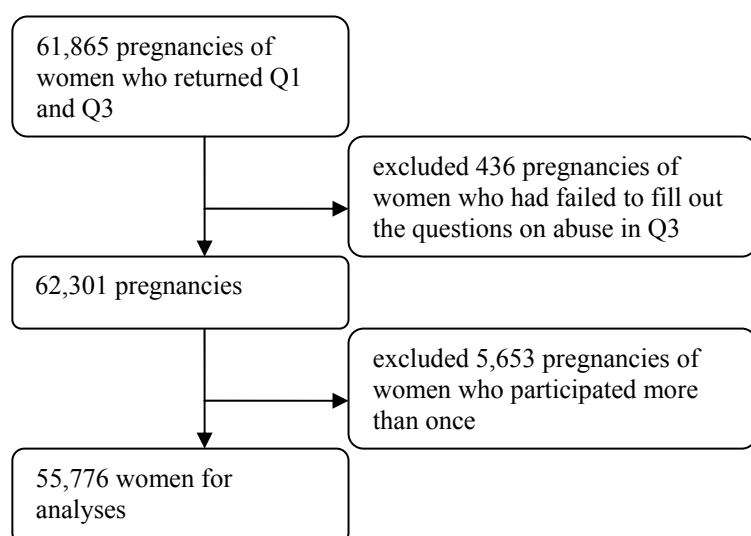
61,865 pregnancies of women who returned Q1 and Q3

excluded 436 pregnancies of women who had failed to fill out the questions on abuse in Q3

62,301 pregnancies

excluded 5,653 pregnancies of women who participated more than once

55,776 women for analyses